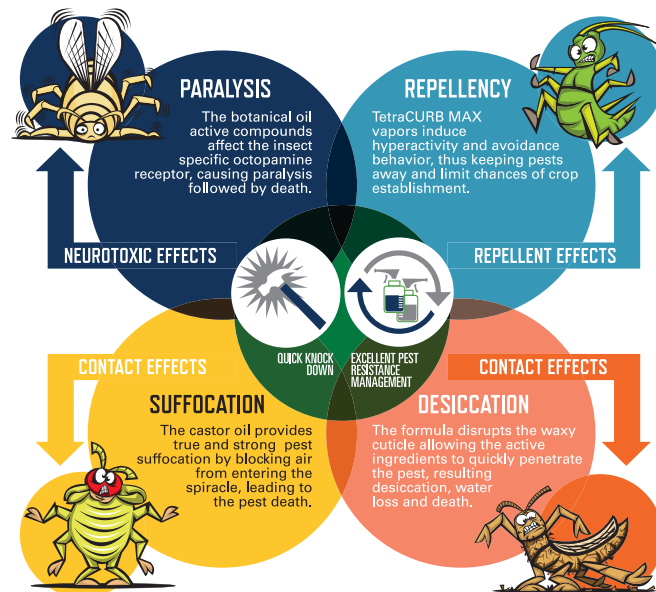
PARALYSIS

The botanical oil active compounds affect the insect specific octopamine receptor, causing paralysis followed by death.

REPELLENCY

TetraCURB MAX vapors induce hyperactivity and avoidance behavior, thus keeping pests away and limit chances of crop establishment.

NEUROTOXIC EFFECTS

REPELLENT EFFECTS

QUICK KNOCK DOWN

EXCELLENT PEST RESISTANCE MANAGEMENT

CONTACT EFFECTS

CONTACT EFFECTS

SUFFOCATION

The castor oil provides true and strong pest suffocation by blocking air from entering the spiracle, leading to the pest death.

DESICCATION

The formula disrupts the waxy cuticle allowing the active ingredients to quickly penetrate the pest, resulting desiccation, water loss and death.